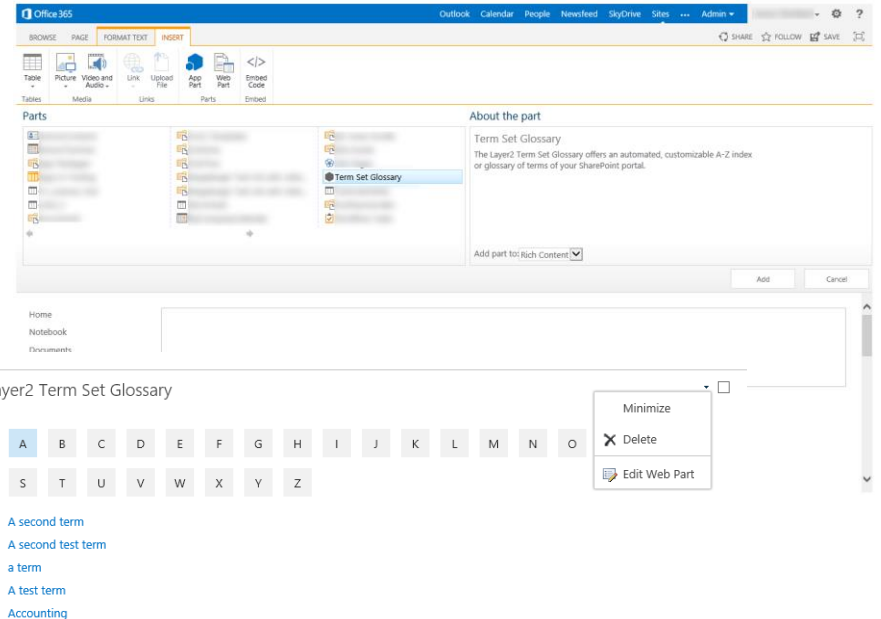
Office 365

Outlook Calendar People Newsfeed SkyDrive Sites ... Admin

BROWSE PAGE FORMAT TEXT INSERT

SHARE FOLLOW SAVE

Table
Tables

Picture Video and Audio
Media

Link Upload File
Links

App Part Web Part
Parts

Embed Code
Embed

Parts

Term Set Glossary

About the part

Term Set Glossary

The Layer2 Term Set Glossary offers an automated, customizable A-Z index or glossary of terms of your SharePoint portal.

Add part to: Rich Content

Add Cancel

Home

Notebook

Documents

yer2 Term Set Glossary

Minimize

Delete

Edit Web Part

A B C D E F G H I J K L M N O

S T U V W X Y Z

A second term

A second test term

a term

A test term

Accounting